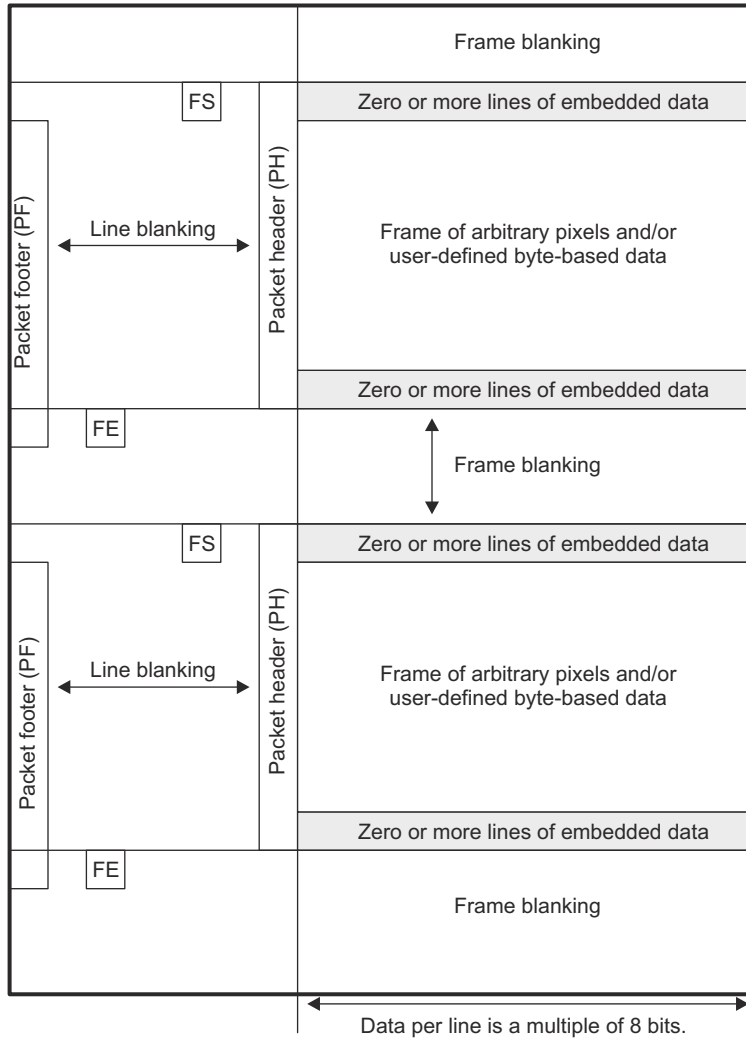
Frame blanking

FS

Zero or more lines of embedded data

Packet footer (PF)

Line blanking

Packet header (PH)

Frame of arbitrary pixels and/or user-defined byte-based data

Zero or more lines of embedded data

FE

Frame blanking

FS

Zero or more lines of embedded data

Packet footer (PF)

Line blanking

Packet header (PH)

Frame of arbitrary pixels and/or user-defined byte-based data

Zero or more lines of embedded data

FE

Frame blanking

Data per line is a multiple of 8 bits.